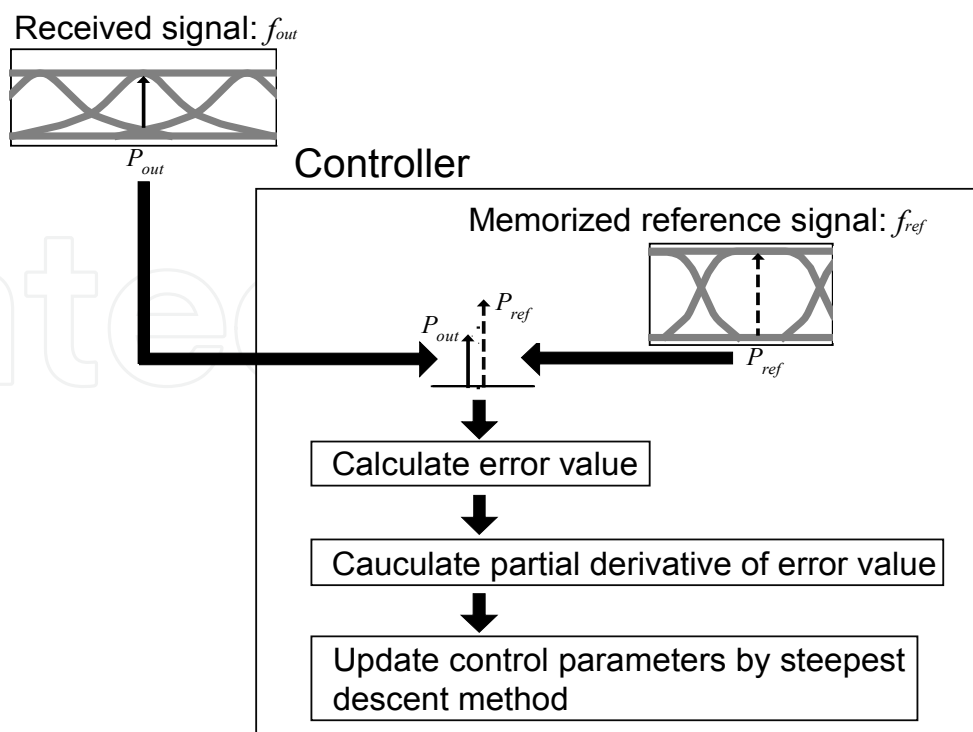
Received signal: $f_{out}$

$P_{out}$

Controller

Memorized reference signal: $f_{ref}$

$P_{ref}$

$P_{out}$

$P_{ref}$

Calculate error value

Cauculate partial derivative of error value

Update control parameters by steepest descent method